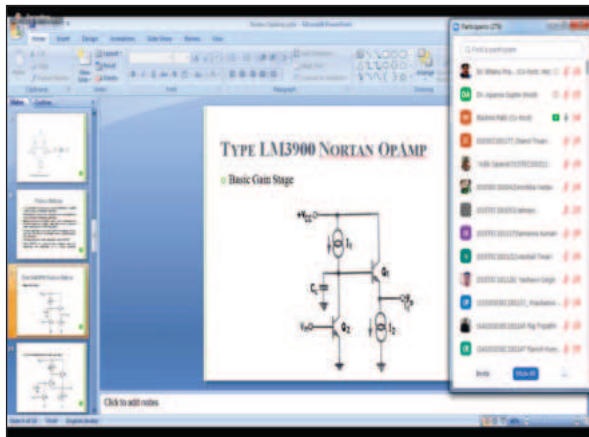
Nortan Opamp.pptx - Microsoft PowerPoint

Home Insert Design Animations Slide Show Review View

Slides Outline

TYPE LM3900 NORTAN OPAMP

Basic Gain Stage

$+V_{CC}$

$I_1$

$Q_1$

$C_1$

$V_o$

$V_{in}$

$Q_2$

$I_2$

Click to add notes

Participants (29)

Find a participant

Dr. Bhanu Pra... (Co-host, me)

Dr. Aparna Gupta (Host)

Rashmi Rath (Co-host)

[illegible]

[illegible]

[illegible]

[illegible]

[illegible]

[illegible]

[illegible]

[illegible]

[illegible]

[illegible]

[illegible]

Invite

Mute All

Slide 3 of 10